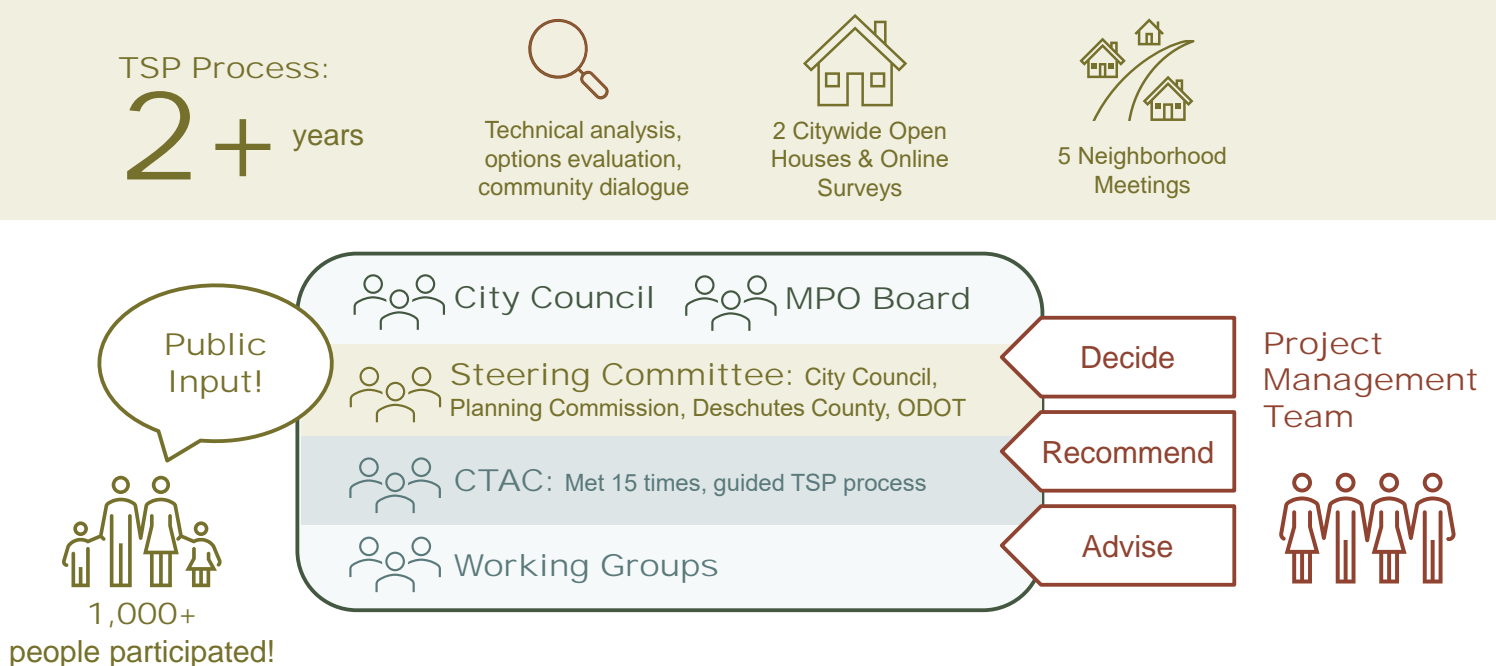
TSP Process:
2+ years

Technical analysis, options evaluation, community dialogue

2 Citywide Open Houses & Online Surveys

5 Neighborhood Meetings

Public Input!

1,000+ people participated!

City Council MPO Board

Steering Committee: City Council, Planning Commission, Deschutes County, ODOT

CTAC: Met 15 times, guided TSP process

Working Groups

Decide

Recommend

Advise

Project Management Team